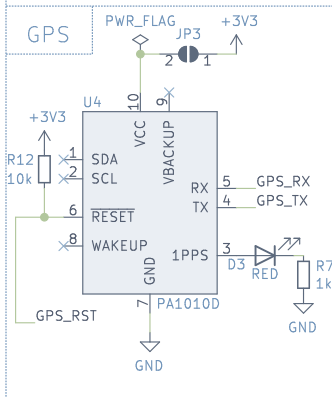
GPS

PWR_FLAG

JP3

+3V3

2

1

U4

10

9

+3V3

VCC

VBACKUP

R12

10k

1

SDA

2

SCL

RX

5

GPS_RX

TX

4

GPS_TX

6

$\overline{RESET}$

8

WAKEUP

1PPS

3

GND

D3

RED

R7

1k

7

PA1010D

GPS_RST

GND

GND